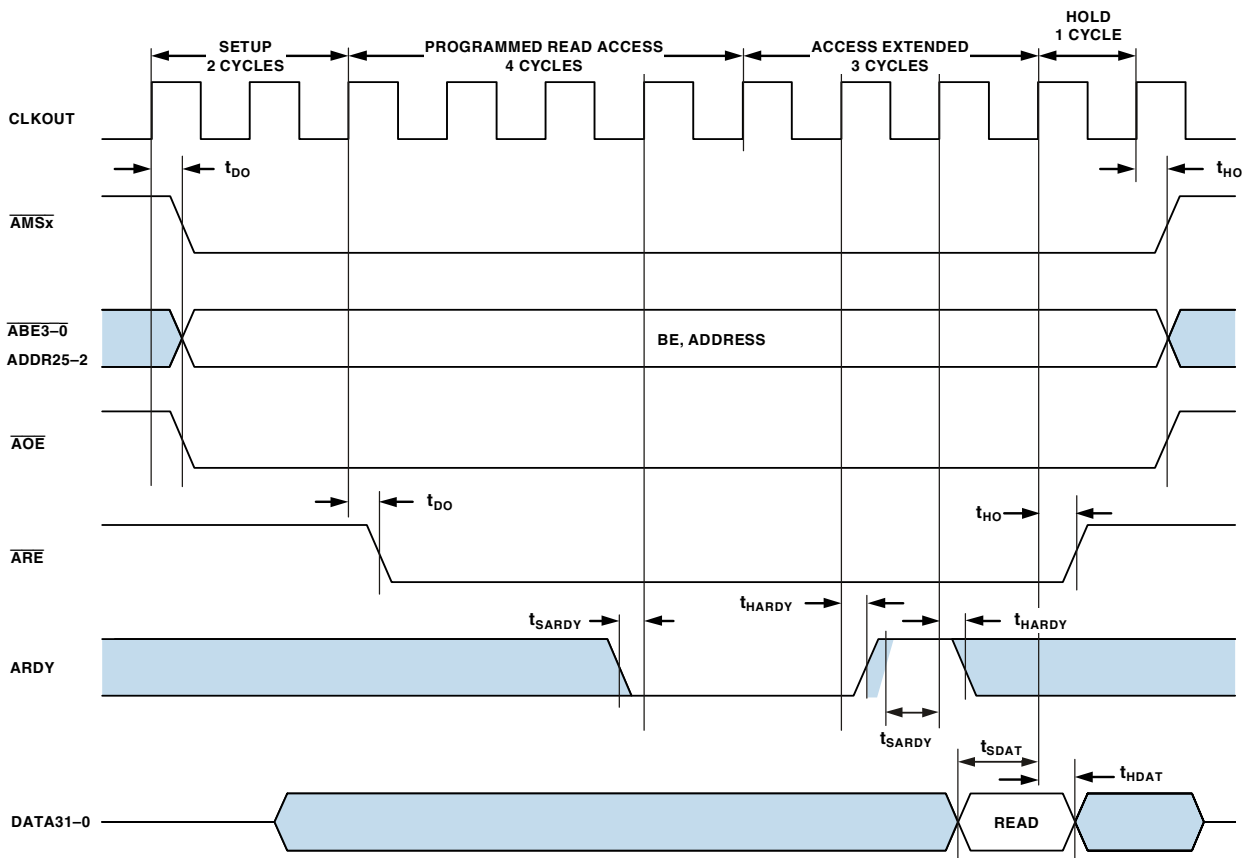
SETUP
2 CYCLES

PROGRAMMED READ ACCESS
4 CYCLES

ACCESS EXTENDED
3 CYCLES

HOLD
1 CYCLE

CLKOUT

$t_{DO}$

$t_{HO}$

$\overline{AMSx}$

$\overline{ABE3–0}$
ADDR25–2

BE, ADDRESS

$\overline{AOE}$

$t_{DO}$

$t_{HO}$

$\overline{ARE}$

$t_{SARDY}$

$t_{HARDY}$

$t_{HARDY}$

ARDY

$t_{SARDY}$

$t_{SDAT}$

$t_{HDAT}$

DATA31–0

READ